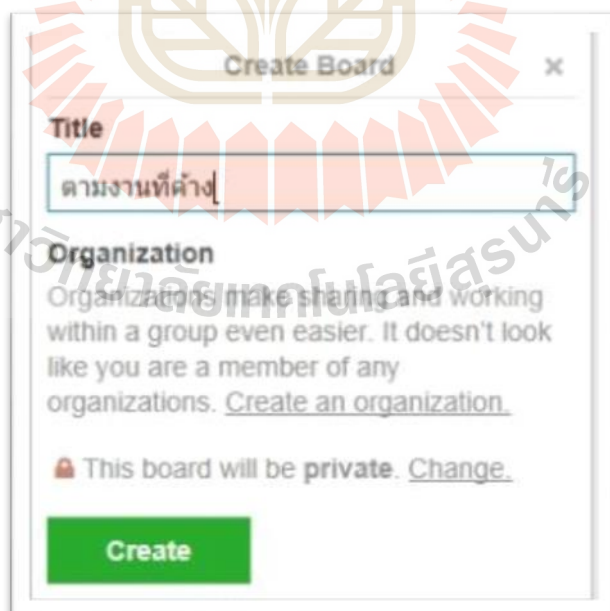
Create Board ×

Title

ตามงานที่ค้าง

Organization

Organizations make sharing and working within a group even easier. It doesn't look like you are a member of any organizations. Create an organization.

This board will be private. Change.

Create

วิทยาลัยเทคโนโลยีสุรนารี